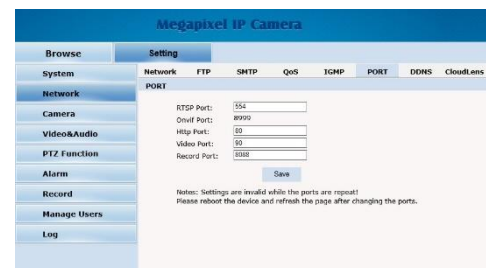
Megapixel IP Camera

Browse
Setting

System
Network
Camera
Video&Audio
PTZ Function
Alarm
Record
Manage Users
Log

Network FTP SMTP QoS IGMP PORT DDNS CloudLens

PORT

RTSP Port: 554
Onvif Port: 8999
Http Port: 80
Video Port: 90
Record Port: 8088

Save

Notes: Settings are invalid while the ports are repeat!
Please reboot the device and refresh the page after changing the ports.